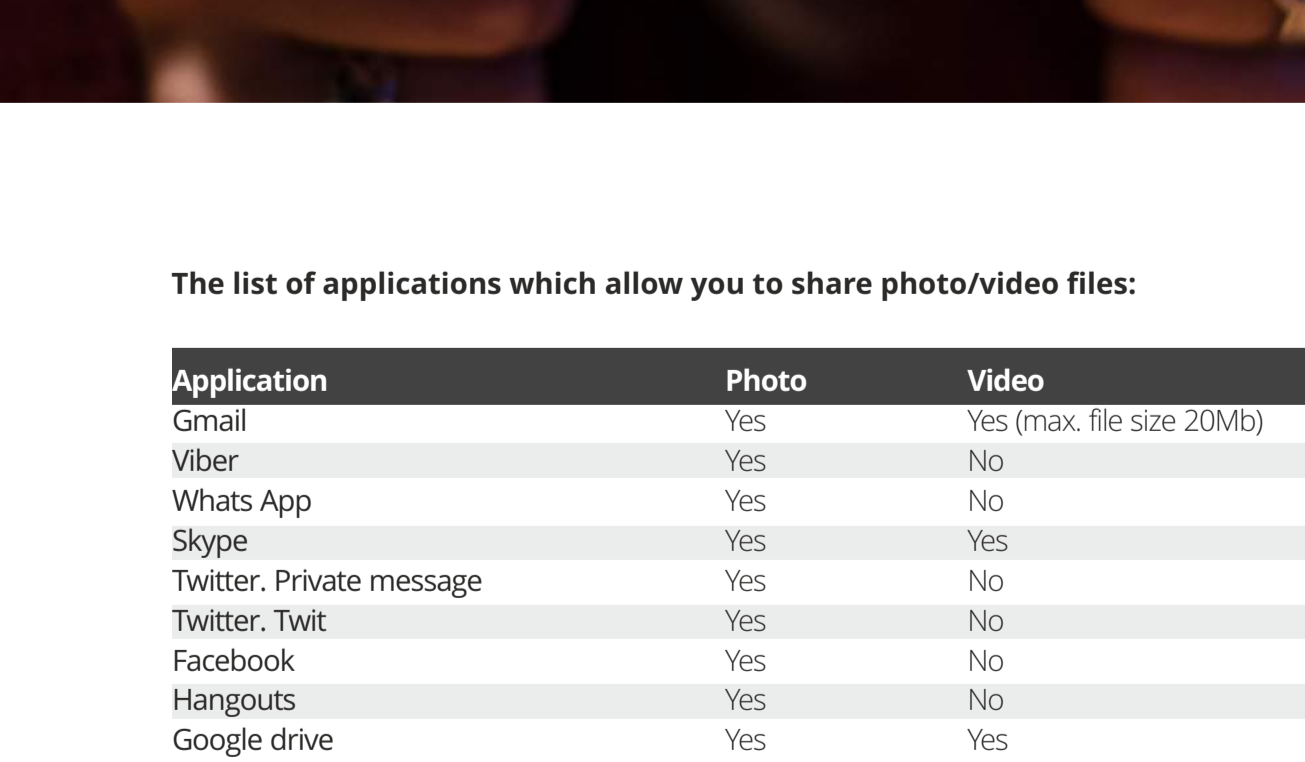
**The list of applications which allow you to share photo/video files:**

| Application | Photo | Video |
|---|---|---|
| Gmail | Yes | Yes (max. file size 20Mb) |
| Viber | Yes | No |
| Whats App | Yes | No |
| Skype | Yes | Yes |
| Twitter. Private message | Yes | No |
| Twitter. Twit | Yes | No |
| Facebook | Yes | No |
| Hangouts | Yes | No |
| Google drive | Yes | Yes |